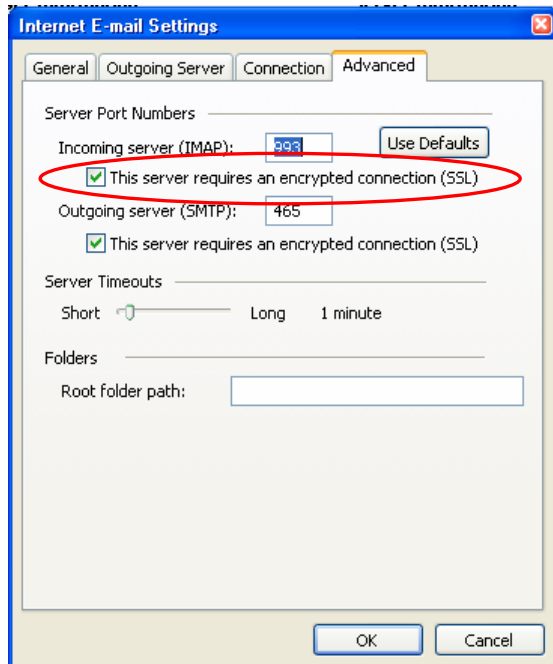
Internet E-mail Settings

General | Outgoing Server | Connection | Advanced

Server Port Numbers

Incoming server (IMAP): 993

Use Defaults

This server requires an encrypted connection (SSL)

Outgoing server (SMTP): 465

This server requires an encrypted connection (SSL)

Server Timeouts

Short Long 1 minute

Folders

Root folder path:

OK

Cancel